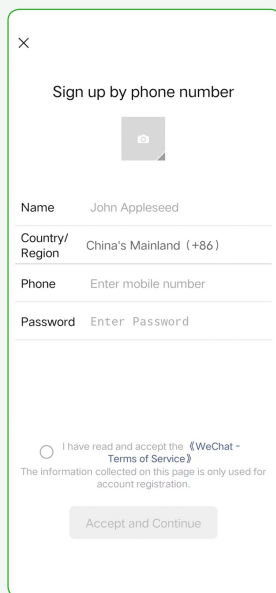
×

Sign up by phone number

Name John Appleseed

Country/ Region China's Mainland (+86)

Phone Enter mobile number

Password Enter Password

I have read and accept the 《WeChat - Terms of Service》
The information collected on this page is only used for account registration.

Accept and Continue